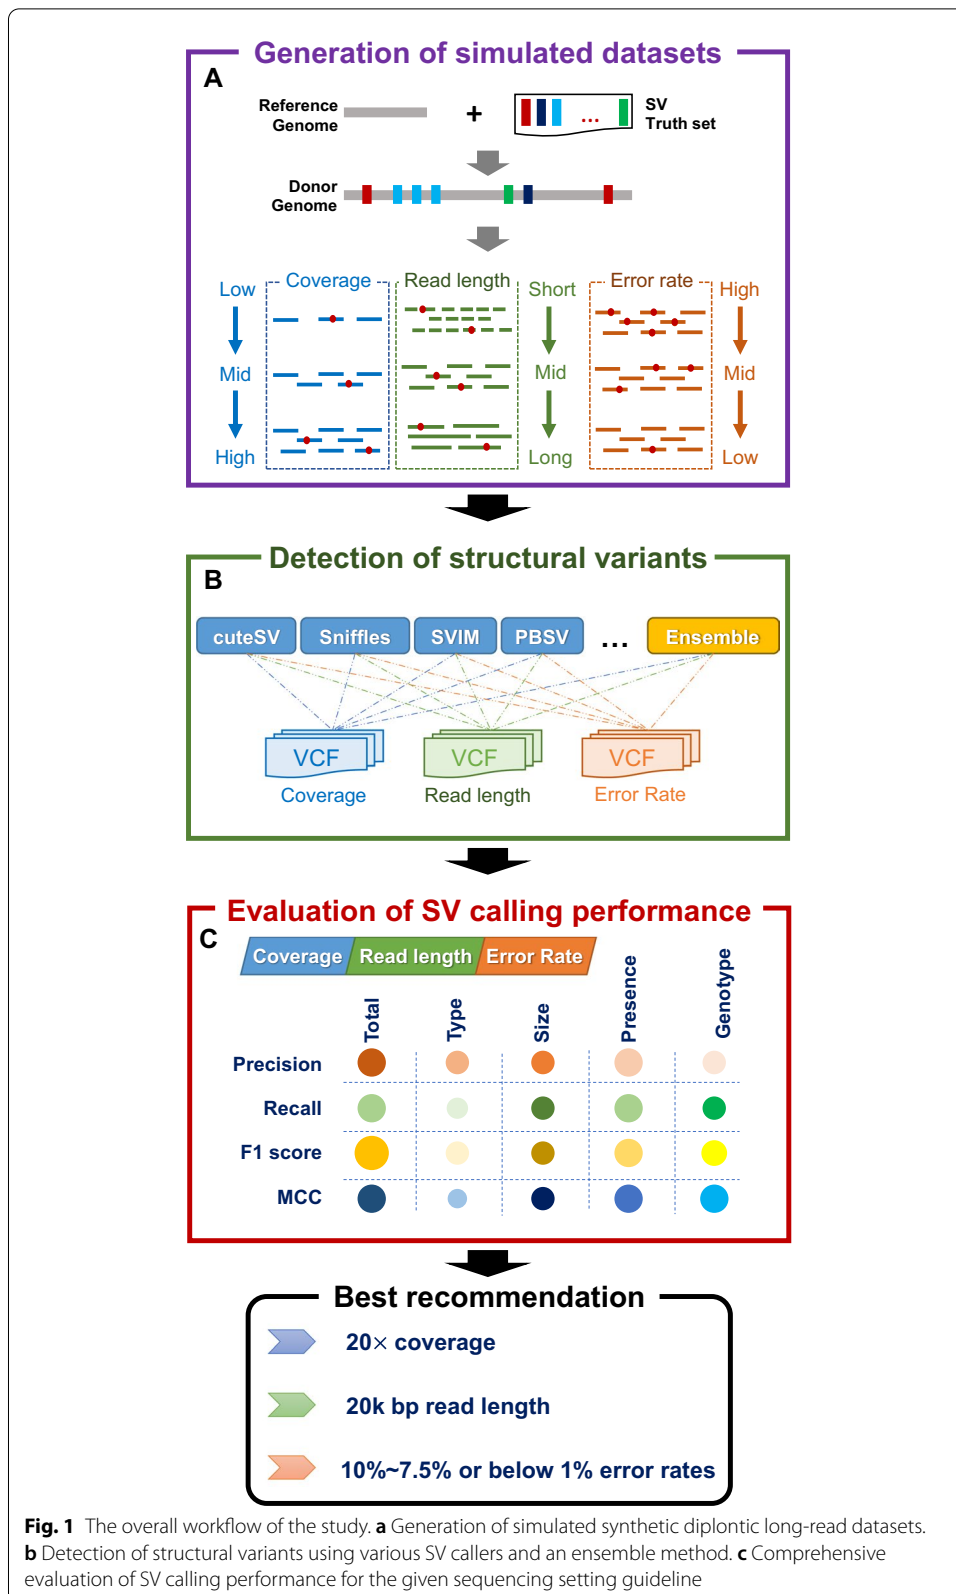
Generation of simulated datasets

A

Reference Genome

+

SV Truth set

...

Donor Genome

Low

Mid

High

Coverage

Read length

Short

Mid

Long

Error rate

High

Mid

Low

Detection of structural variants

B

cuteSV

Sniffles

SVIM

PBSV

...

Ensemble

VCF

Coverage

VCF

Read length

VCF

Error Rate

Evaluation of SV calling performance

C

Coverage

Read length

Error Rate

Total

Type

Size

Presence

Genotype

Precision

Recall

F1 score

MCC

Best recommendation

20× coverage

20k bp read length

10%~7.5% or below 1% error rates

**Fig. 1** The overall workflow of the study. **a** Generation of simulated synthetic diplontic long-read datasets. **b** Detection of structural variants using various SV callers and an ensemble method. **c** Comprehensive evaluation of SV calling performance for the given sequencing setting guideline